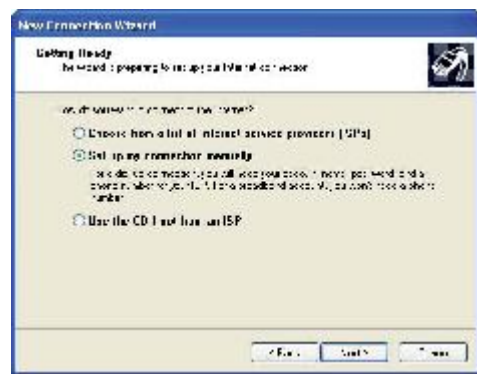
New Connection Wizard

Getting Ready
The wizard is preparing to set up your Internet connection.

How do you want to connect to the Internet?

Choose from a list of Internet service providers (ISPs)

Set up my connection manually

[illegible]

Use the CD I got from an ISP

< Back Next > Cancel